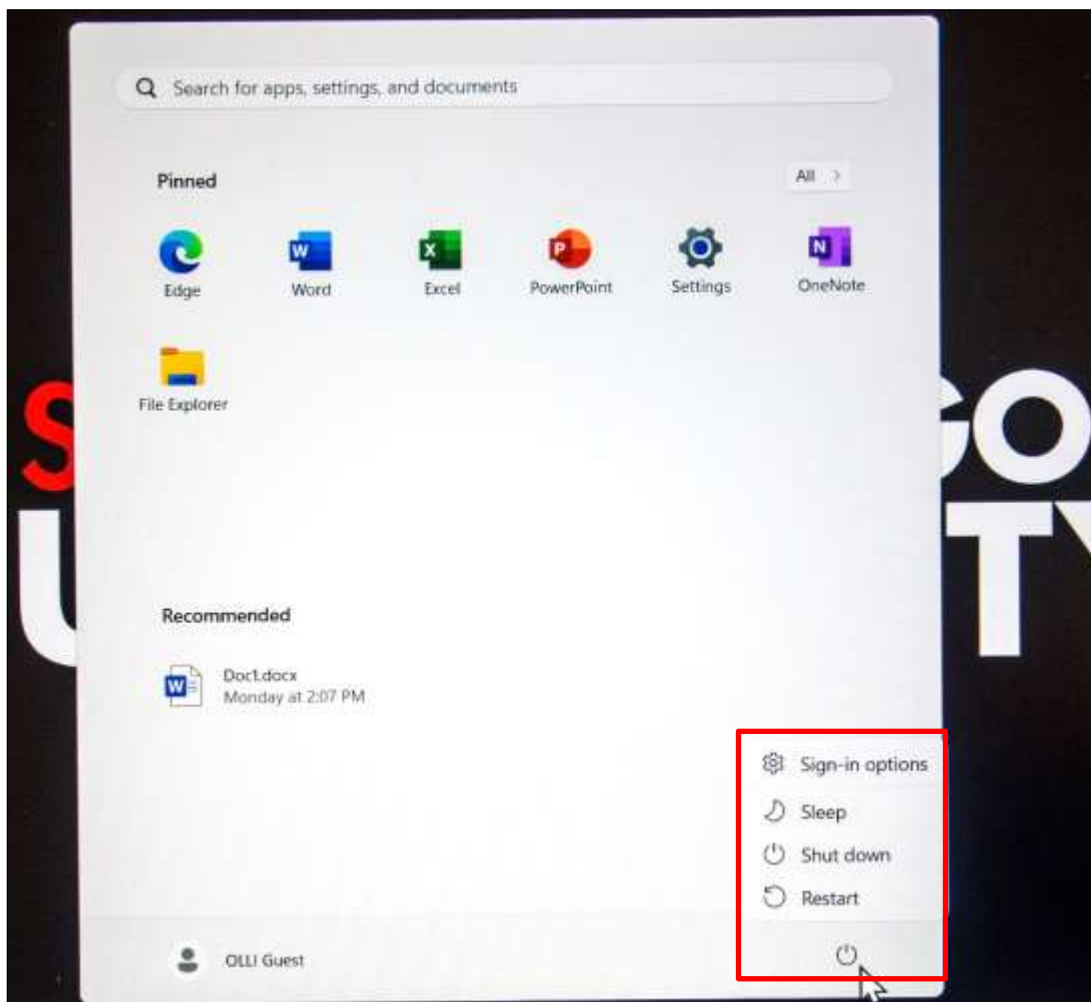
Search for apps, settings, and documents

Pinned

All >

Edge

Word

Excel

PowerPoint

Settings

OneNote

File Explorer

Recommended

Doc1.docx
Monday at 2:07 PM

Sign-in options

Sleep

Shut down

Restart

OLLI Guest